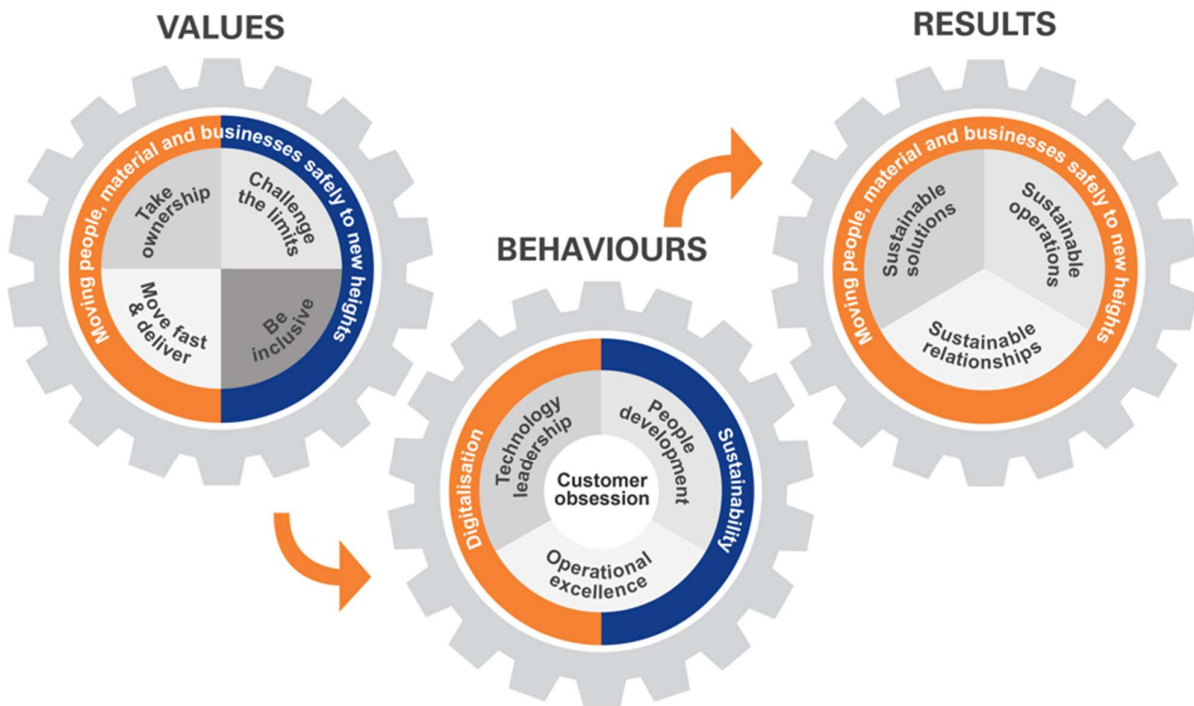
VALUES

Moving people, material and businesses safely to new heights

Take ownership

Challenge the limits

Move fast & deliver

Be inclusive

BEHAVIOURS

Digitalisation

Sustainability

Technology leadership

People development

Customer obsession

Operational excellence

RESULTS

Moving people, material and businesses safely to new heights

Sustainable solutions

Sustainable operations

Sustainable relationships